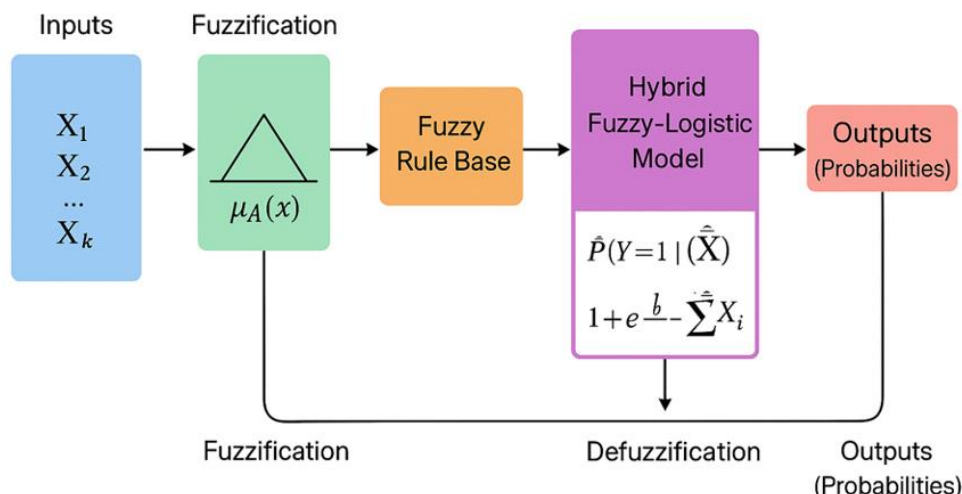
Inputs

Fuzzification

$X_1$
$X_2$
...
$X_k$

$\mu_A(x)$

Fuzzy Rule Base

Hybrid Fuzzy-Logistic Model

$\hat{P}(Y=1 \mid (\hat{\bar{X}})$

$1+e\frac{b}{}-\hat{\sum}X_i$

Outputs (Probabilities)

Fuzzification

Defuzzification

Outputs (Probabilities)